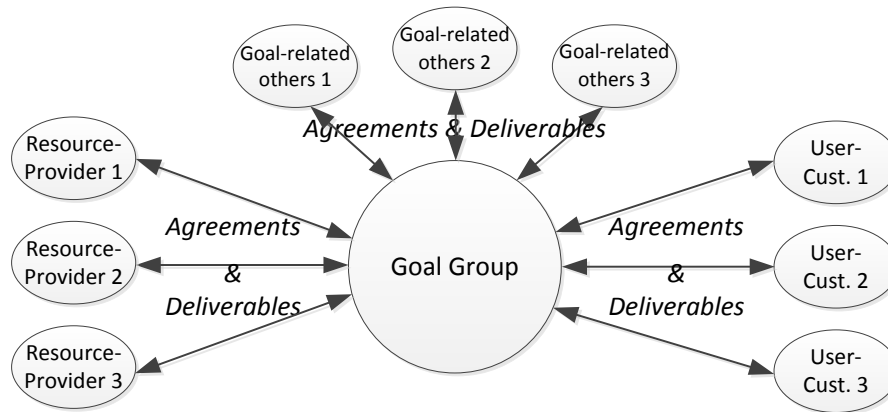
Goal-related others 1

Goal-related others 2

Goal-related others 3

Agreements & Deliverables

Resource-Provider 1

User-Cust. 1

Agreements & Deliverables

Agreements & Deliverables

Resource-Provider 2

Goal Group

User-Cust. 2

Resource-Provider 3

User-Cust. 3